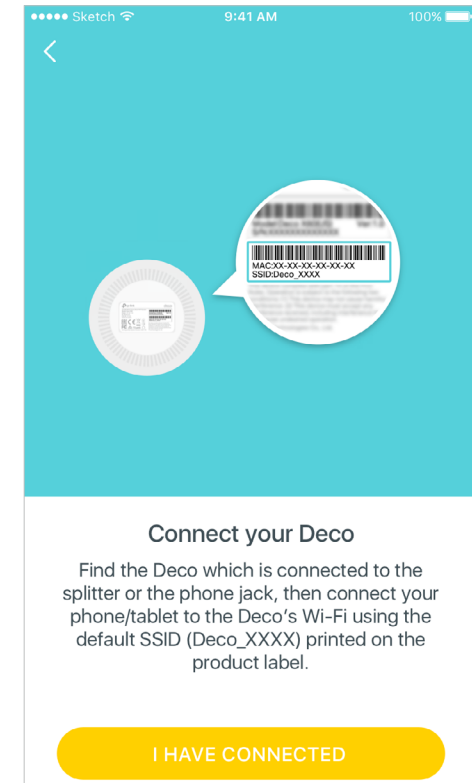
●●●●● Sketch 9:41 AM 100%

<

MAC:XX-XX-XX-XX-XX-XX
SSID:Deco_XXXX

Connect your Deco

Find the Deco which is connected to the splitter or the phone jack, then connect your phone/tablet to the Deco's Wi-Fi using the default SSID (Deco_XXXX) printed on the product label.

I HAVE CONNECTED